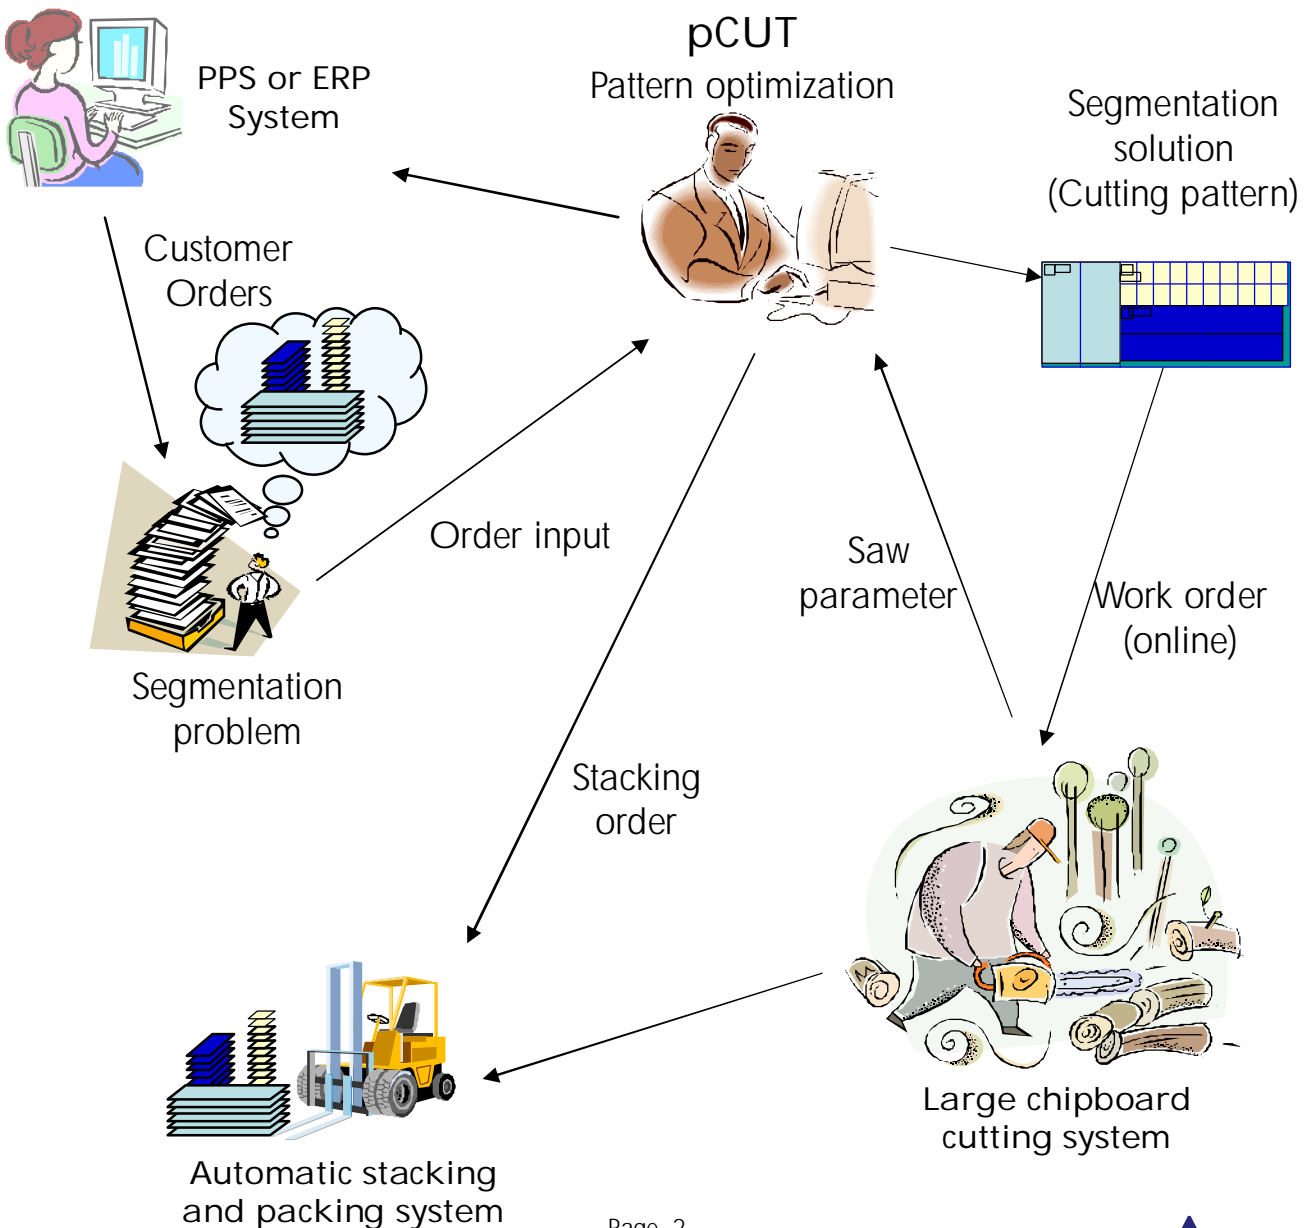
pCUT
Pattern optimization

PPS or ERP System

Segmentation solution (Cutting pattern)

Customer Orders

Order input

Saw parameter

Work order (online)

Segmentation problem

Stacking order

Large chipboard cutting system

Automatic stacking and packing system

Page 2